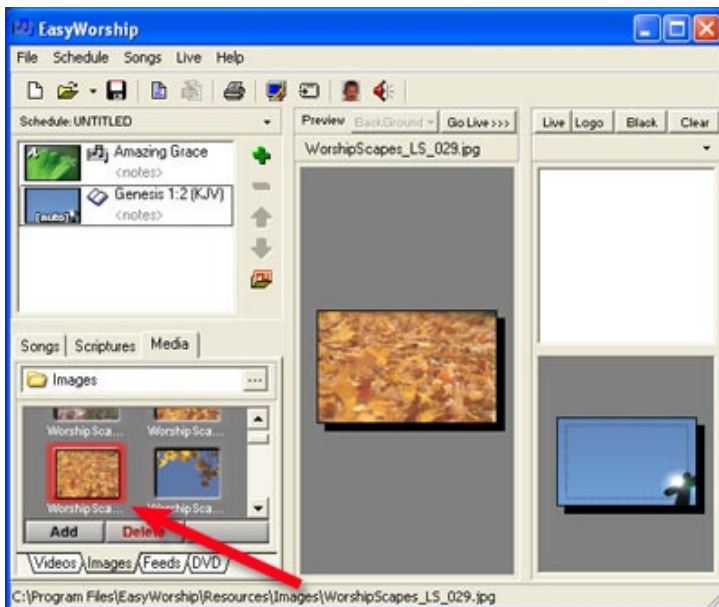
EasyWorship

File Schedule Songs Live Help

Schedule: UNTITLED

Amazing Grace
<notes>

[auto]
Genesis 1:2 (KJV)
<notes>

Preview BackGround Go Live >>>

WorshipScapes_LS_029.jpg

Live Logo Black Clear

Songs Scriptures Media

Images

Worship Sca... Worship Sca...

Worship Sca... Worship Sca...

Add Delete

Videos Images Feeds DVD

C:\Program Files\EasyWorship\Resources\Images\WorshipScapes_LS_029.jpg